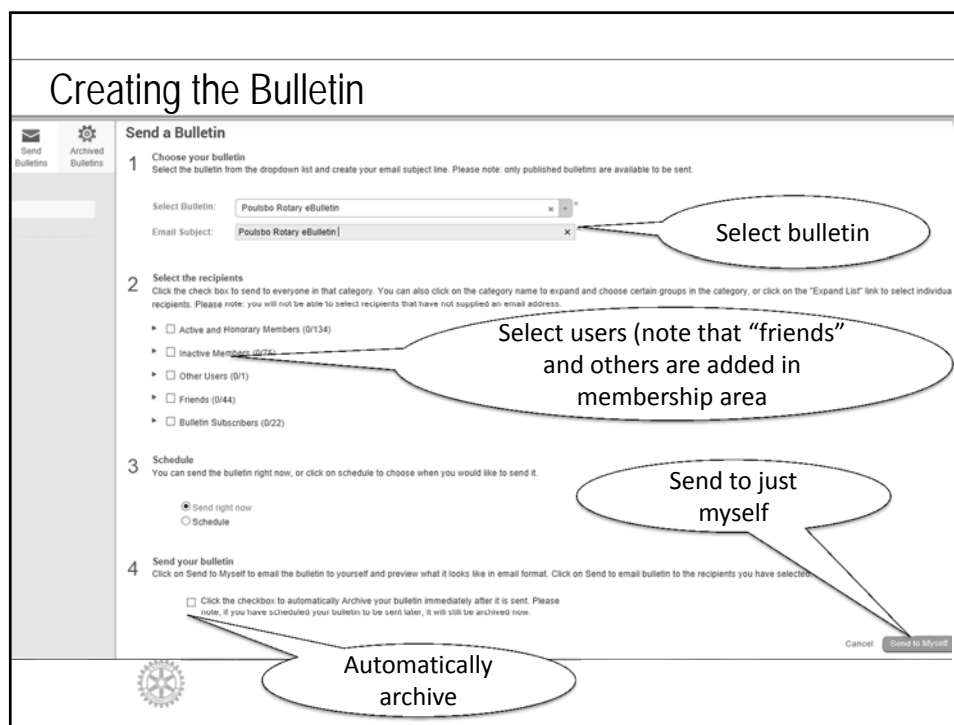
Creating the Bulletin

Send Bulletins

Archived Bulletins

Send a Bulletin

1 Choose your bulletin
Select the bulletin from the dropdown list and create your email subject line. Please note: only published bulletins are available to be sent.

Select Bulletin: Poulsbo Rotary eBulletin

Email Subject: Poulsbo Rotary eBulletin

Select bulletin

2 Select the recipients
Click the check box to send to everyone in that category. You can also click on the category name to expand and choose certain groups in the category, or click on the "Expand List" link to select individua recipients. Please note: you will not be able to select recipients that have not supplied an email address.

Active and Honorary Members (0/134)

Inactive Members (0/76)

Other Users (0/1)

Friends (0/44)

Bulletin Subscribers (0/22)

Select users (note that "friends" and others are added in membership area

3 Schedule
You can send the bulletin right now, or click on schedule to choose when you would like to send it.

Send right now

Schedule

Send to just myself

4 Send your bulletin
Click on Send to Myself to email the bulletin to yourself and preview what it looks like in email format. Click on Send to email bulletin to the recipients you have selected.

Click the checkbox to automatically Archive your bulletin immediately after it is sent. Please note, if you have scheduled your bulletin to be sent later, it will still be archived now.

Cancel

Send to Myself

Automatically archive